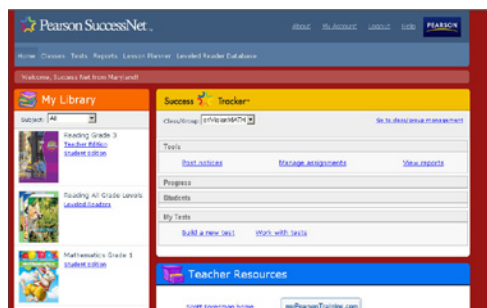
Pearson SuccessNet

About My Account Logout Help PEARSON

Home Classes Tests Reports Lesson Planner Leveled Reader Database

Welcome, Success Net from Maryland!

My Library

Subject: All

Reading Grade 3
Teacher Edition
Student Edition

Reading All Grade Levels
Leveled Readers

Mathematics Grade 1
Student Edition

Success Tracker™

Class/Group: enVisionMATH

Go to class/group management

Tools

Post notices Manage assignments View reports

Progress

Students

My Tests

Build a new test Work with tests

Teacher Resources

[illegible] myPearsonTraining.com